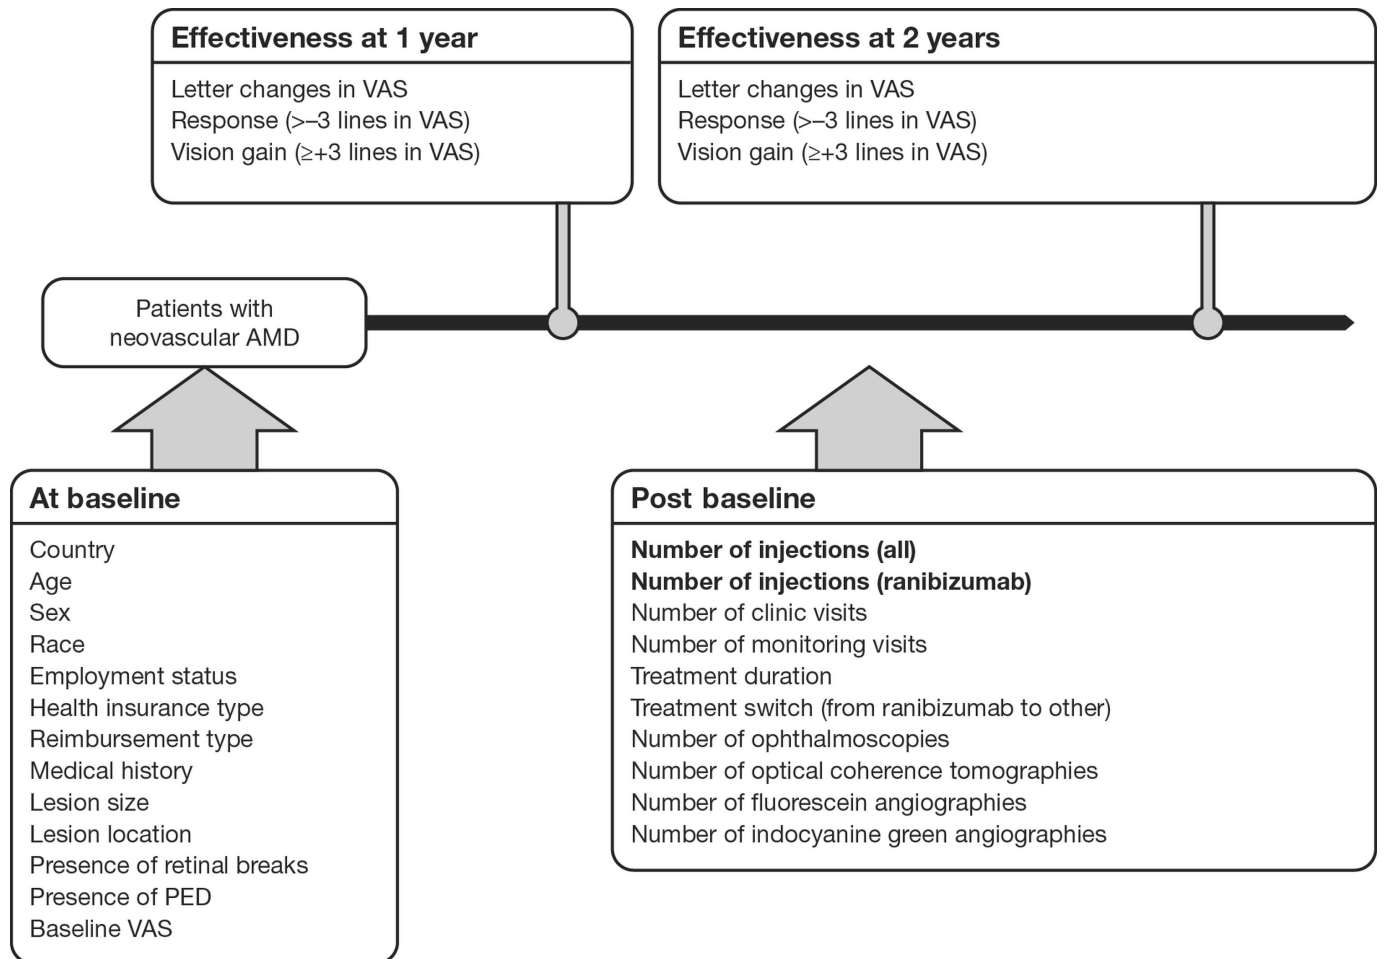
Effectiveness at 1 year

Letter changes in VAS
Response (>–3 lines in VAS)
Vision gain (≥+3 lines in VAS)

Effectiveness at 2 years

Letter changes in VAS
Response (>–3 lines in VAS)
Vision gain (≥+3 lines in VAS)

Patients with neovascular AMD

At baseline

Country
Age
Sex
Race
Employment status
Health insurance type
Reimbursement type
Medical history
Lesion size
Lesion location
Presence of retinal breaks
Presence of PED
Baseline VAS

Post baseline

Number of injections (all)
Number of injections (ranibizumab)
Number of clinic visits
Number of monitoring visits
Treatment duration
Treatment switch (from ranibizumab to other)
Number of ophthalmoscopies
Number of optical coherence tomographies
Number of fluorescein angiographies
Number of indocyanine green angiographies